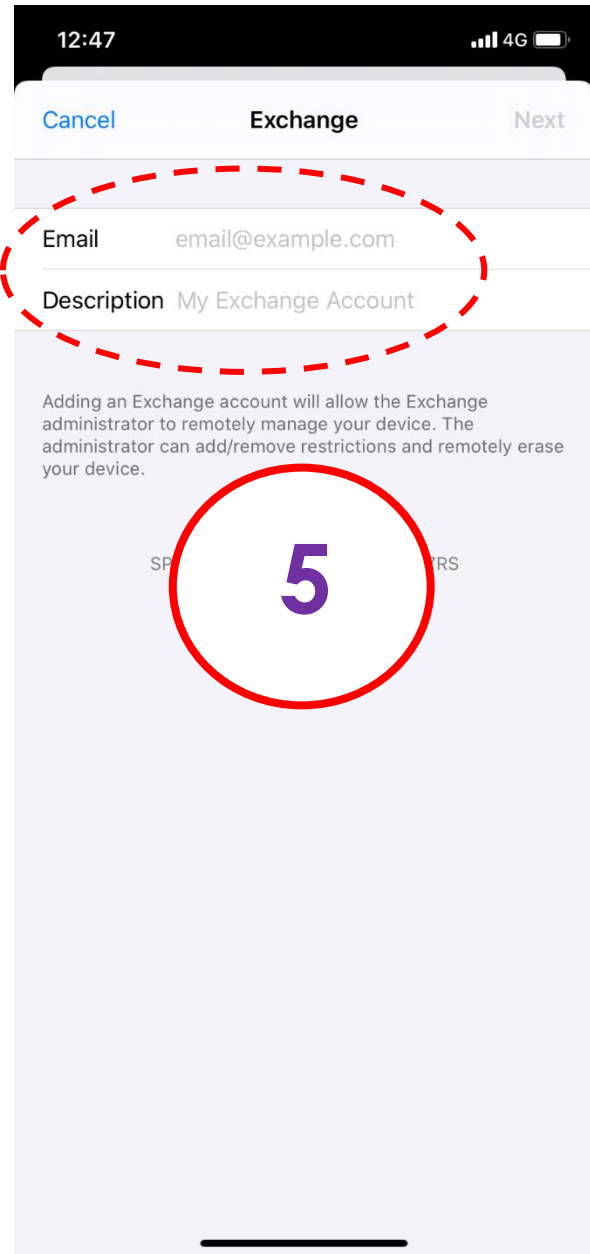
12:47 4G

Cancel Exchange Next

Email email@example.com

Description My Exchange Account

Adding an Exchange account will allow the Exchange administrator to remotely manage your device. The administrator can add/remove restrictions and remotely erase your device.

SP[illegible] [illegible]TRS

5